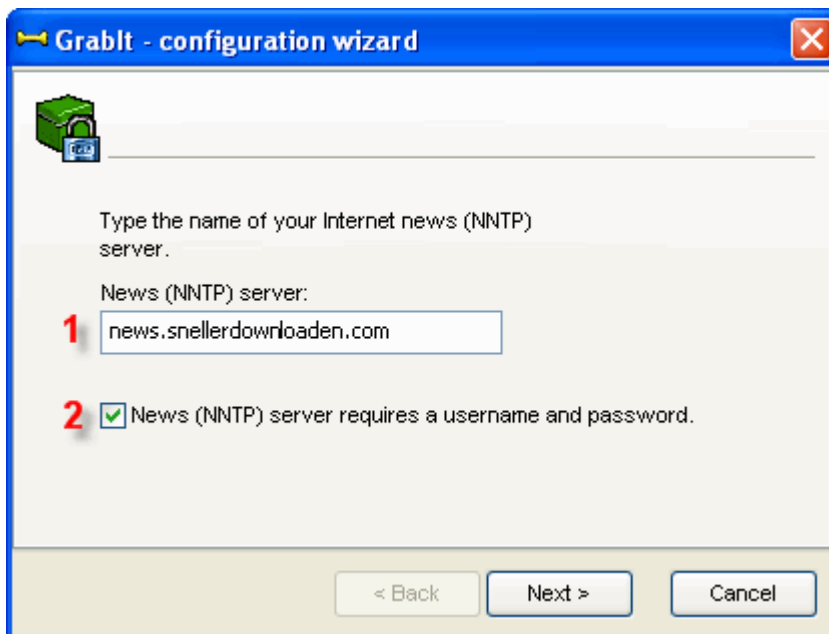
GrabIt - configuration wizard

Type the name of your Internet news (NNTP) server.

News (NNTP) server:

1 news.snellerdownloaden.com

2 News (NNTP) server requires a username and password.

< Back
Next >
Cancel